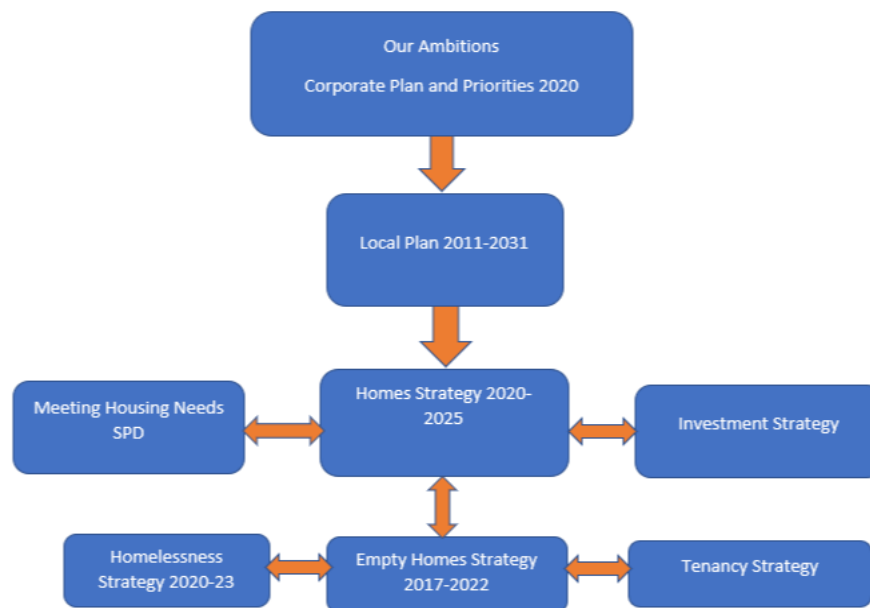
Our Ambitions

Corporate Plan and Priorities 2020

Local Plan 2011-2031

Meeting Housing Needs SPD

Homes Strategy 2020-2025

Investment Strategy

Homelessness Strategy 2020-23

Empty Homes Strategy 2017-2022

Tenancy Strategy